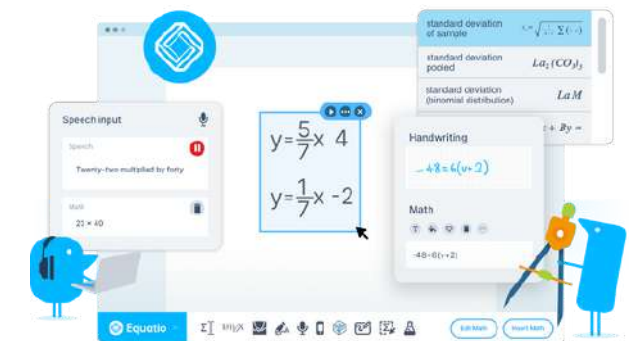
standard deviation of sample

standard deviation pooled

$La_2(CO_3)_3$

standard deviation (binomial distribution)

$LaM$

$+ By =$

Speech input

Speech

Twenty-two multiplied by forty

Math

22 × 40

$y=\frac{5}{7}x \ 4$

$y=\frac{1}{7}x \ -2$

Handwriting

$-48=6(v+2)$

Math

-48=6(v+2)

Equatio

Edit Math

Insert Math